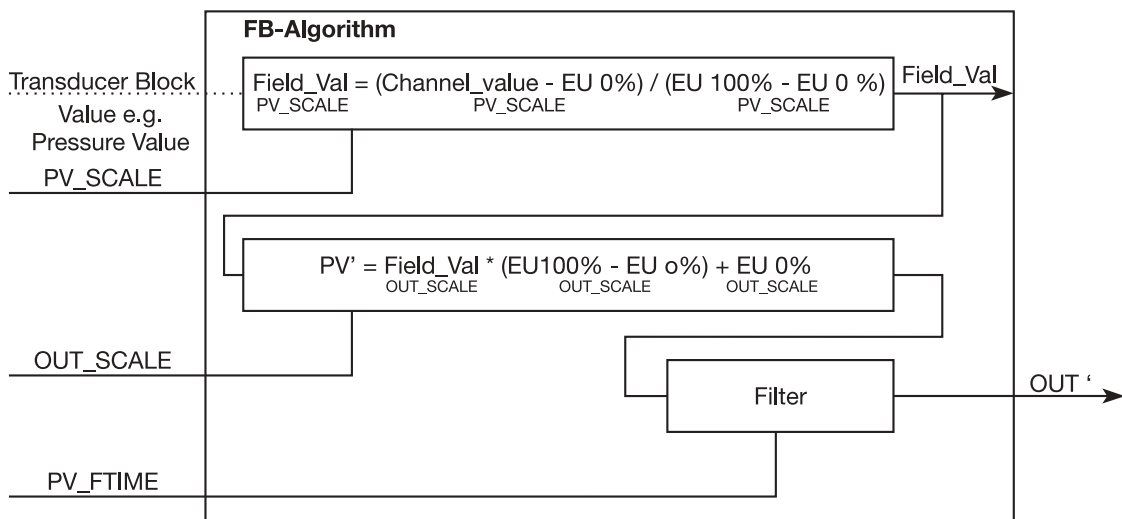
FB-Algorithm

Transducer Block
Value e.g.
Pressure Value

Field_Val = (Channel_value - EU 0%) / (EU 100% - EU 0 %)
PV_SCALE PV_SCALE PV_SCALE

Field_Val

PV_SCALE

PV' = Field_Val * (EU100% - EU o%) + EU 0%
OUT_SCALE OUT_SCALE OUT_SCALE

OUT_SCALE

Filter

OUT '

PV_FTIME